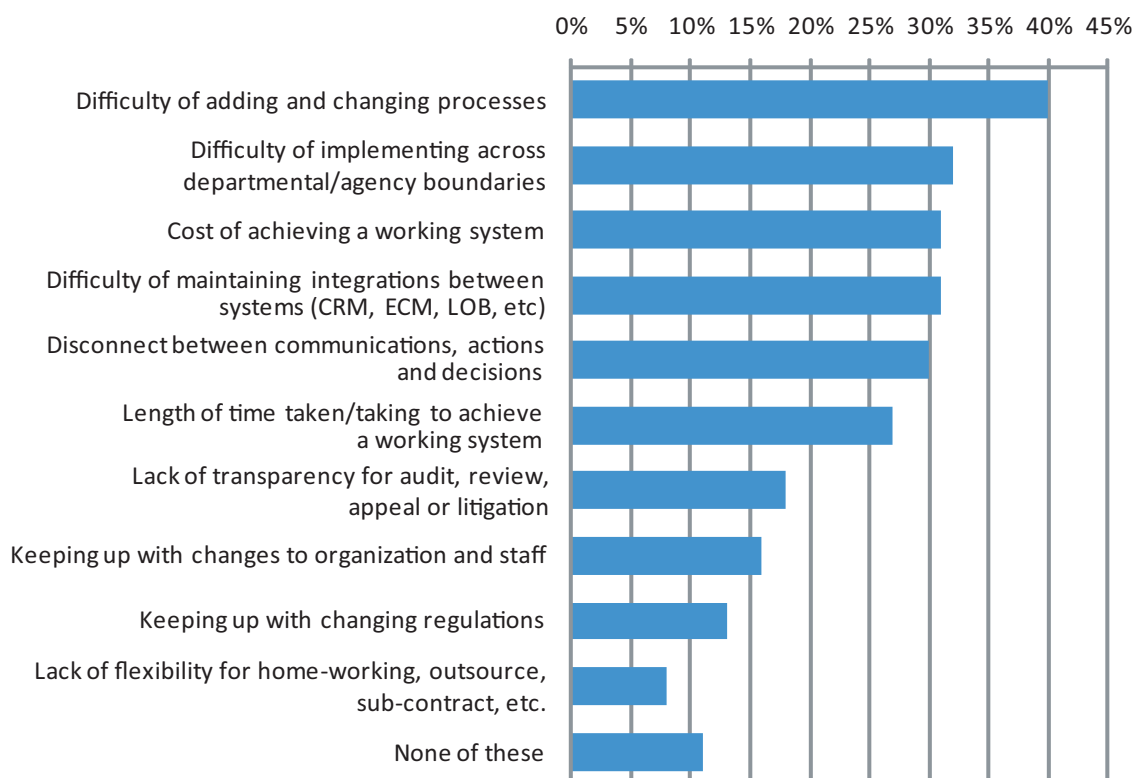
0% 5% 10% 15% 20% 25% 30% 35% 40% 45%

Difficulty of adding and changing processes

Difficulty of implementing across departmental/agency boundaries

Cost of achieving a working system

Difficulty of maintaining integrations between systems (CRM, ECM, LOB, etc)

Disconnect between communications, actions and decisions

Length of time taken/taking to achieve a working system

Lack of transparency for audit, review, appeal or litigation

Keeping up with changes to organization and staff

Keeping up with changing regulations

Lack of flexibility for home-working, outsource, sub-contract, etc.

None of these